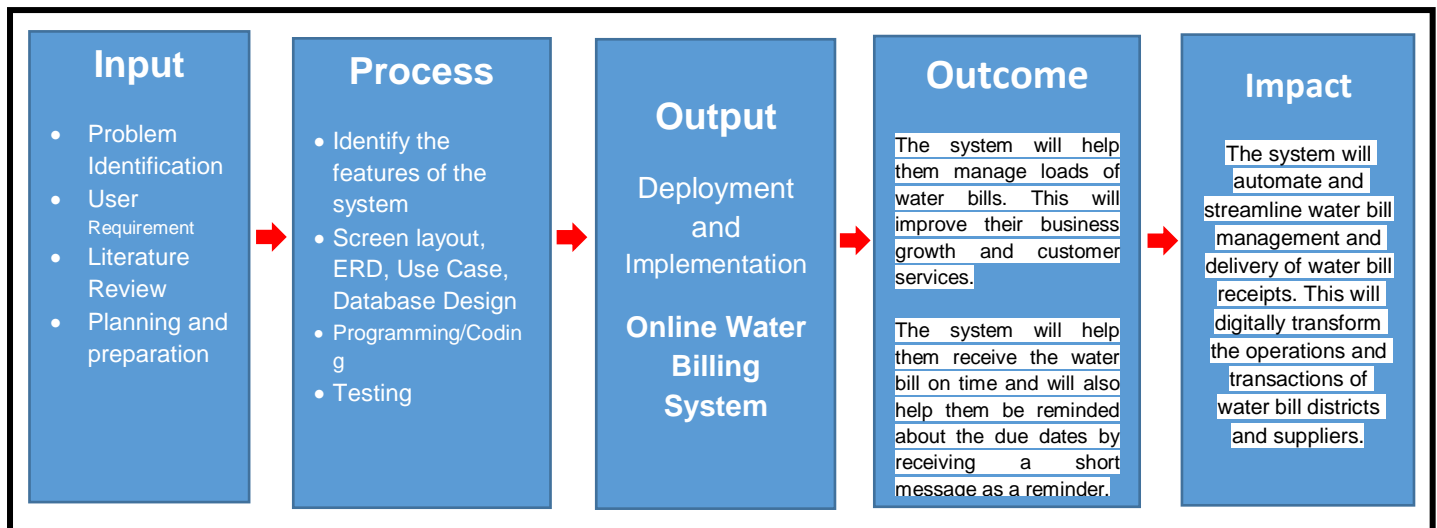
Input

- Problem Identification
- User Requirement
- Literature Review
- Planning and preparation

Process

- Identify the features of the system
- Screen layout, ERD, Use Case, Database Design
- Programming/Coding
- Testing

Output

Deployment and Implementation

Online Water Billing System

Outcome

The system will help them manage loads of water bills. This will improve their business growth and customer services.

The system will help them receive the water bill on time and will also help them be reminded about the due dates by receiving a short message as a reminder.

Impact

The system will automate and streamline water bill management and delivery of water bill receipts. This will digitally transform the operations and transactions of water bill districts and suppliers.